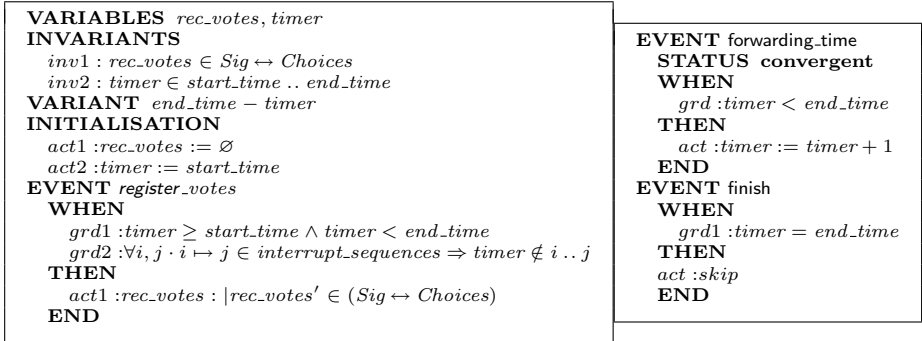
**VARIABLES** $rec\_votes, timer$
**INVARIANTS**
$inv1 : rec\_votes \in Sig \leftrightarrow Choices$
$inv2 : timer \in start\_time \,..\, end\_time$
**VARIANT** $end\_time - timer$
**INITIALISATION**
$act1 : rec\_votes := \varnothing$
$act2 : timer := start\_time$
**EVENT** register_votes
**WHEN**
$grd1 : timer \geq start\_time \wedge timer < end\_time$
$grd2 : \forall i, j \cdot i \mapsto j \in interrupt\_sequences \Rightarrow timer \notin i \,..\, j$
**THEN**
$act1 : rec\_votes : | rec\_votes' \in (Sig \leftrightarrow Choices)$
**END**

**EVENT** forwarding_time
**STATUS convergent**
**WHEN**
$grd : timer < end\_time$
**THEN**
$act : timer := timer + 1$
**END**
**EVENT** finish
**WHEN**
$grd1 : timer = end\_time$
**THEN**
$act : skip$
**END**